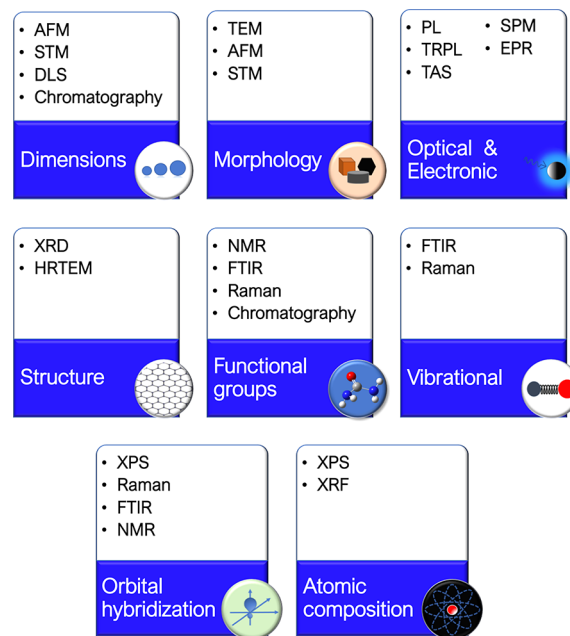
• AFM
• STM
• DLS
• Chromatography

Dimensions

• TEM
• AFM
• STM

Morphology

• PL
• TRPL
• TAS
• SPM
• EPR

Optical & Electronic

• XRD
• HRTEM

Structure

• NMR
• FTIR
• Raman
• Chromatography

Functional groups

• FTIR
• Raman

Vibrational

• XPS
• Raman
• FTIR
• NMR

Orbital hybridization

• XPS
• XRF

Atomic composition